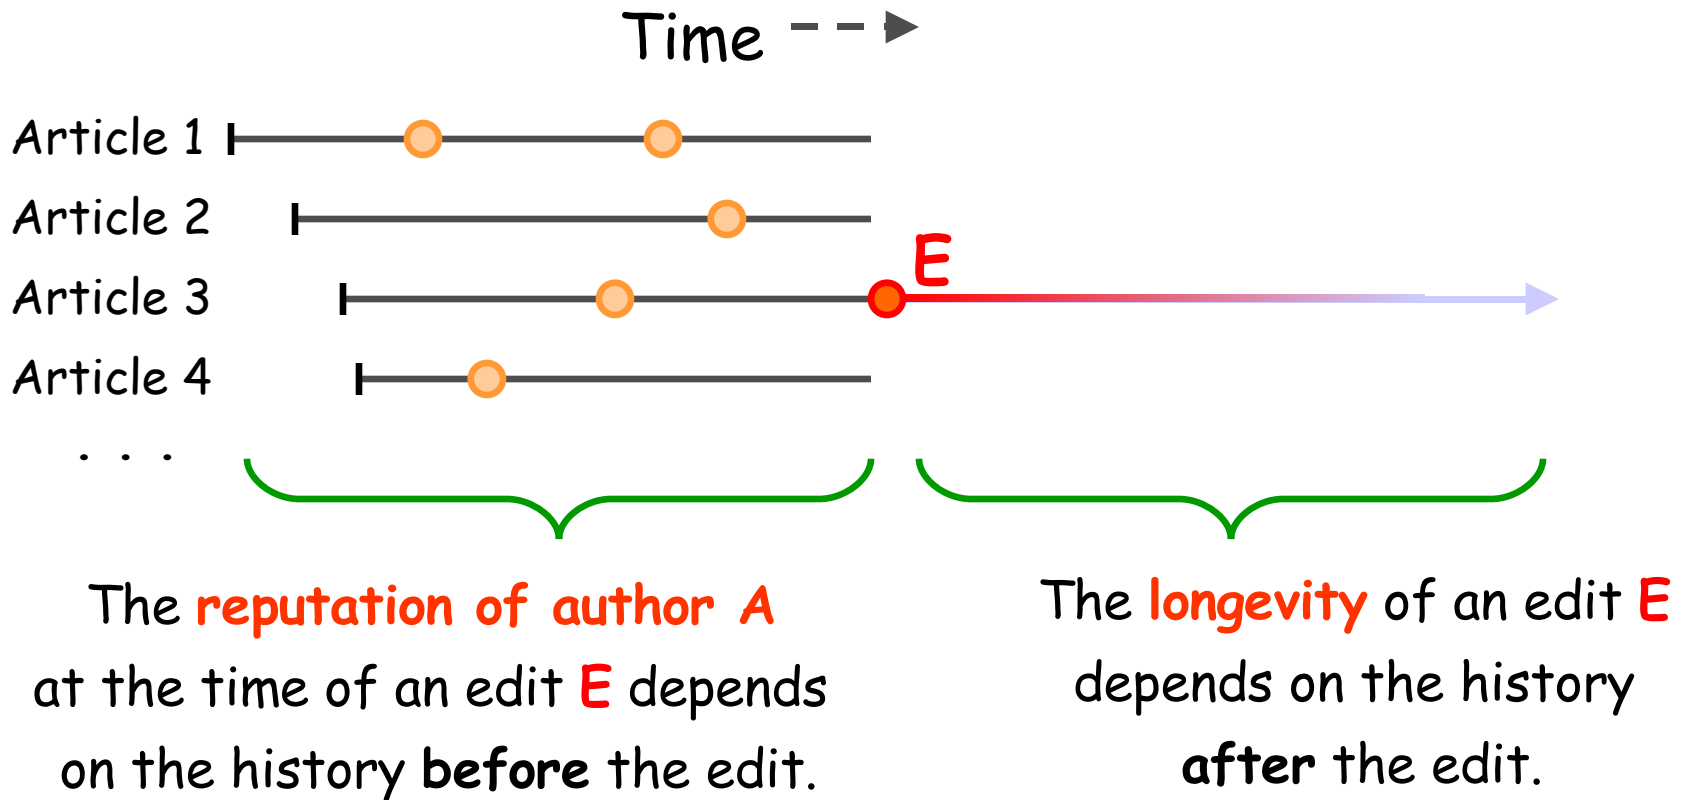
Time

Article 1

Article 2

Article 3

Article 4

. . .

E

The reputation of author A at the time of an edit E depends on the history before the edit.

The longevity of an edit E depends on the history after the edit.